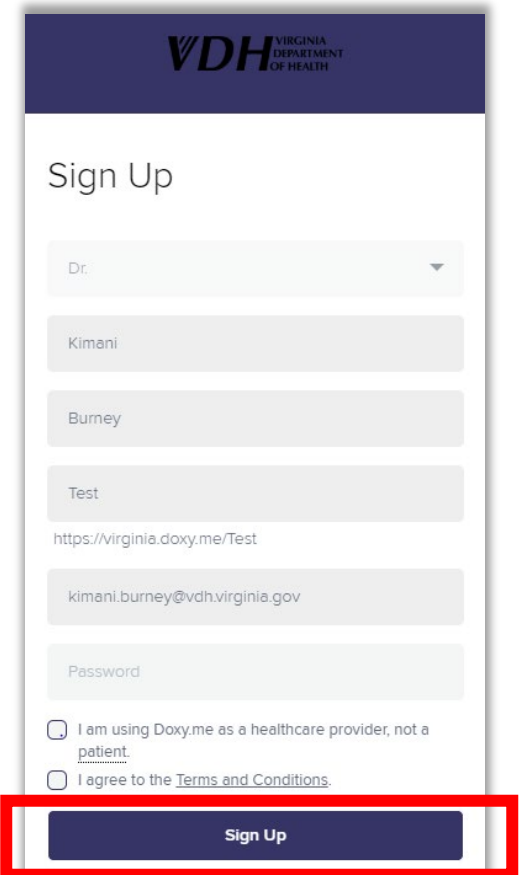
VDH VIRGINIA DEPARTMENT OF HEALTH

Sign Up

Dr.

Kimani

Burney

Test

https://virginia.doxy.me/Test

kimani.burney@vdh.virginia.gov

Password

I am using Doxy.me as a healthcare provider, not a patient.

I agree to the Terms and Conditions.

Sign Up